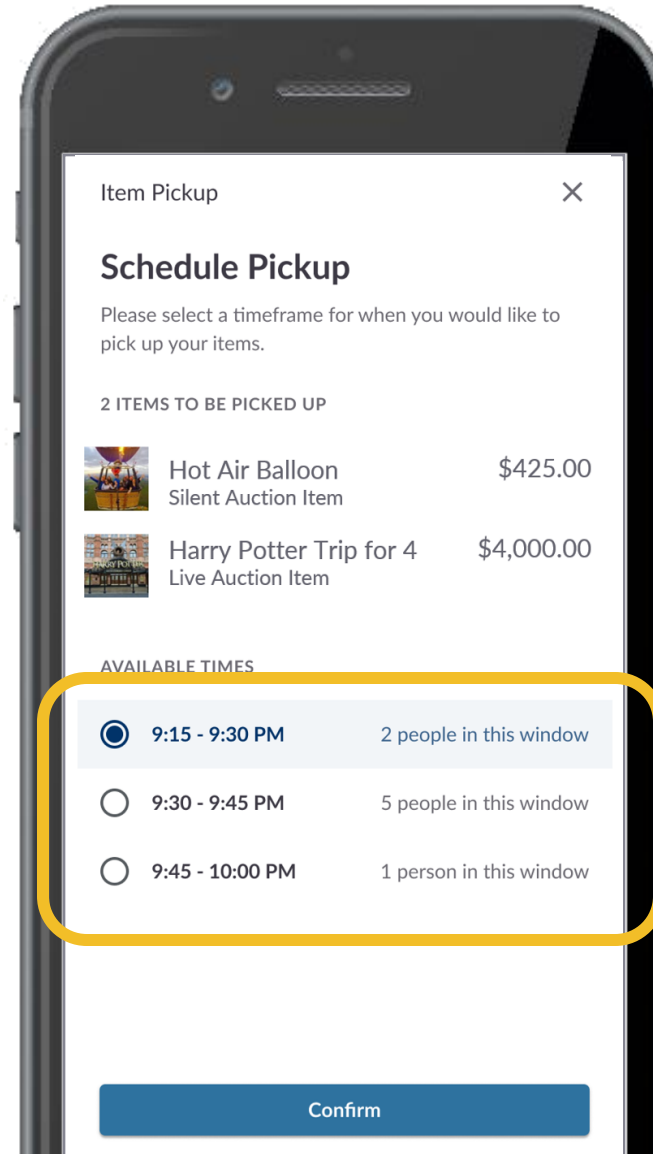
Item Pickup

×

Schedule Pickup

Please select a timeframe for when you would like to pick up your items.

2 ITEMS TO BE PICKED UP

Hot Air Balloon
Silent Auction Item
$425.00

Harry Potter Trip for 4
Live Auction Item
$4,000.00

AVAILABLE TIMES

9:15 - 9:30 PM 2 people in this window

9:30 - 9:45 PM 5 people in this window

9:45 - 10:00 PM 1 person in this window

Confirm